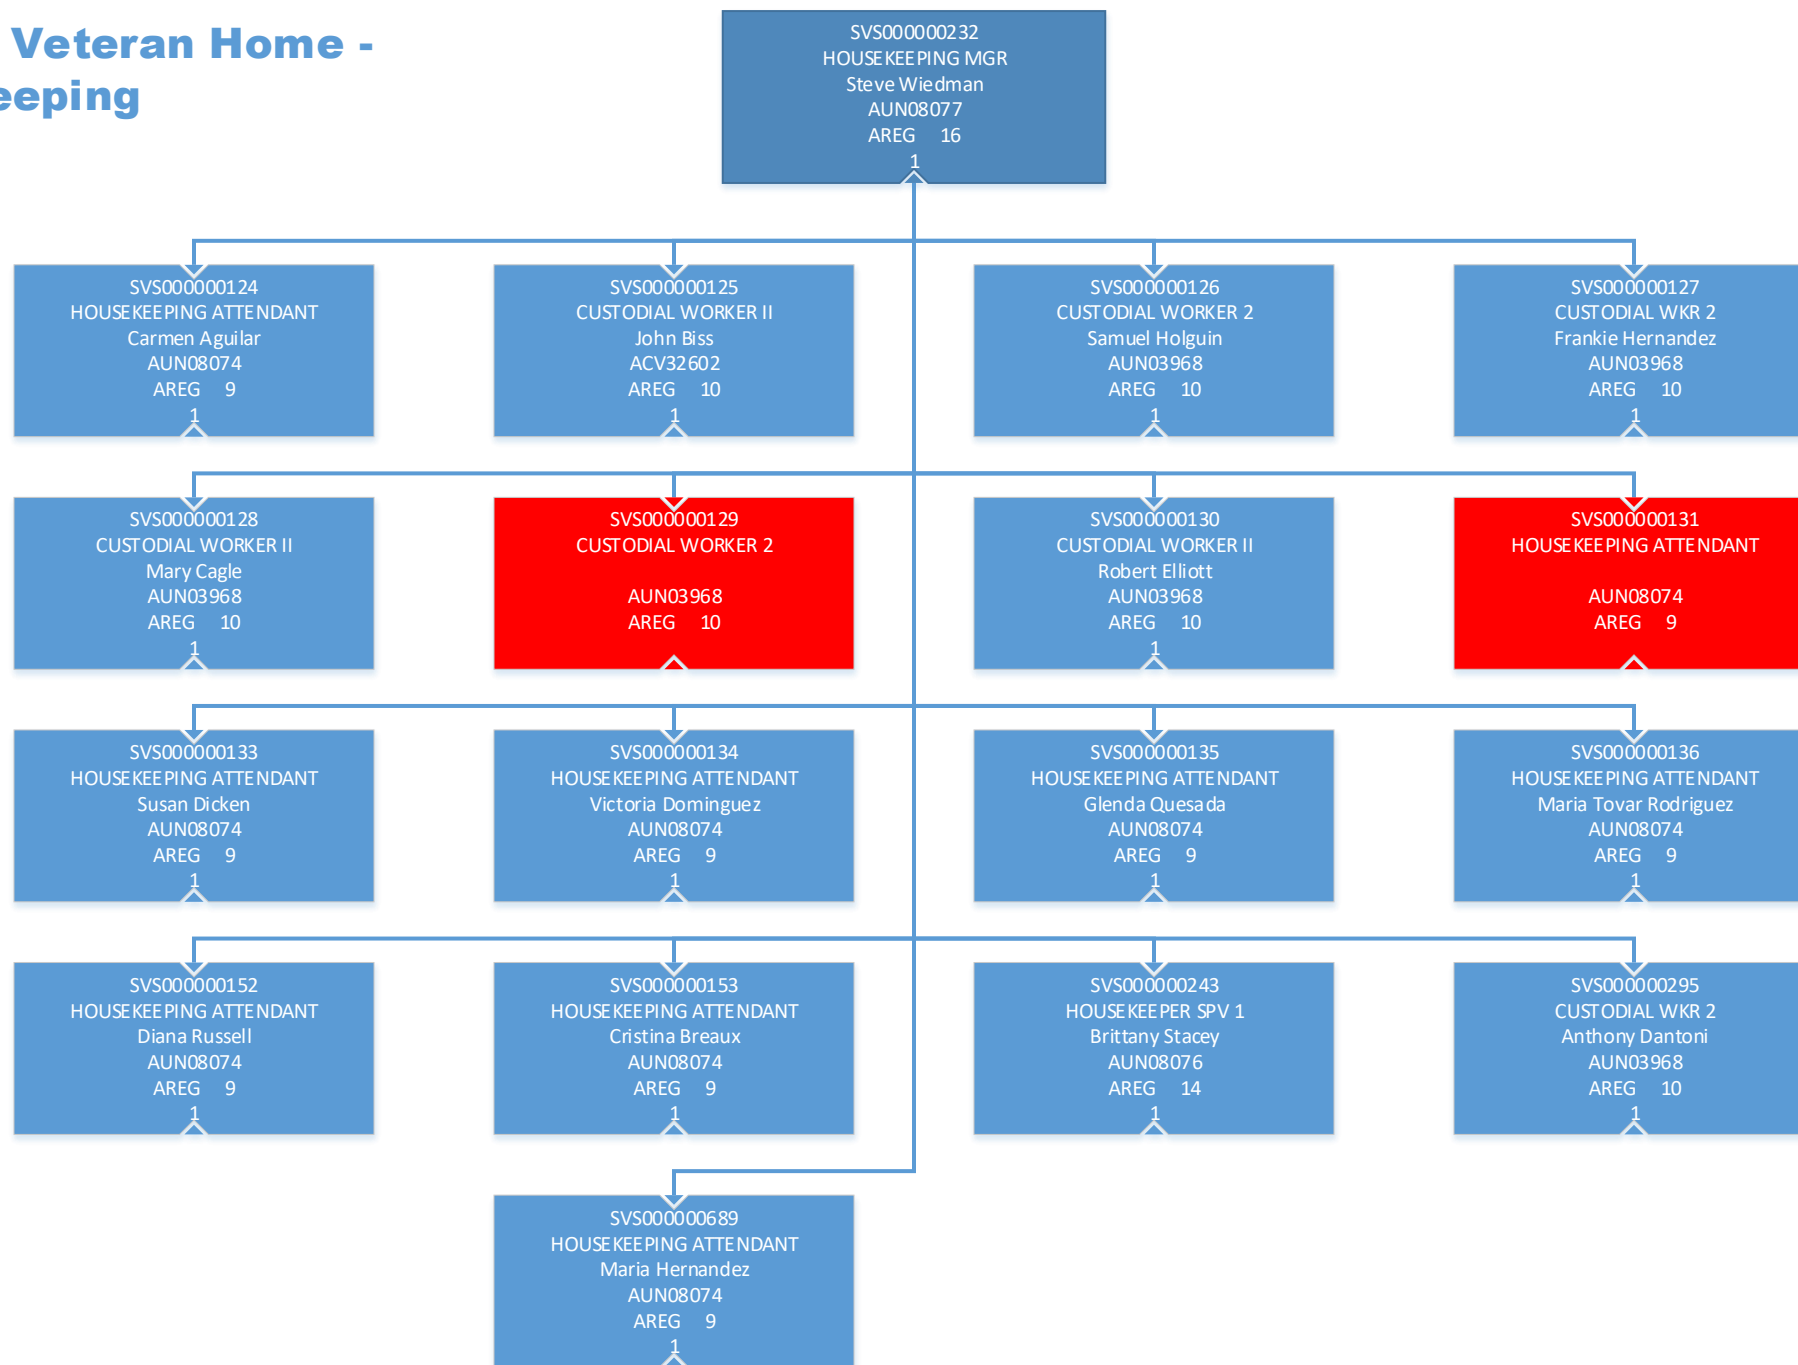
Veteran Home -
eeping

SVS000000232
HOUSEKEEPING MGR
Steve Wiedman
AUN08077
AREG 16
1

SVS000000124
HOUSEKEEPING ATTENDANT
Carmen Aguilar
AUN08074
AREG 9
1

SVS000000125
CUSTODIAL WORKER II
John Biss
ACV32602
AREG 10
1

SVS000000126
CUSTODIAL WORKER 2
Samuel Holguin
AUN03968
AREG 10
1

SVS000000127
CUSTODIAL WKR 2
Frankie Hernandez
AUN03968
AREG 10
1

SVS000000128
CUSTODIAL WORKER II
Mary Cagle
AUN03968
AREG 10
1

SVS000000129
CUSTODIAL WORKER 2

AUN03968
AREG 10

SVS000000130
CUSTODIAL WORKER II
Robert Elliott
AUN03968
AREG 10
1

SVS000000131
HOUSEKEEPING ATTENDANT

AUN08074
AREG 9

SVS000000133
HOUSEKEEPING ATTENDANT
Susan Dicken
AUN08074
AREG 9
1

SVS000000134
HOUSEKEEPING ATTENDANT
Victoria Dominguez
AUN08074
AREG 9
1

SVS000000135
HOUSEKEEPING ATTENDANT
Glenda Quesada
AUN08074
AREG 9
1

SVS000000136
HOUSEKEEPING ATTENDANT
Maria Tovar Rodriguez
AUN08074
AREG 9
1

SVS000000152
HOUSEKEEPING ATTENDANT
Diana Russell
AUN08074
AREG 9
1

SVS000000153
HOUSEKEEPING ATTENDANT
Cristina Breaux
AUN08074
AREG 9
1

SVS000000243
HOUSEKEEPER SPV 1
Brittany Stacey
AUN08076
AREG 14
1

SVS000000295
CUSTODIAL WKR 2
Anthony Dantoni
AUN03968
AREG 10
1

SVS000000689
HOUSEKEEPING ATTENDANT
Maria Hernandez
AUN08074
AREG 9
1